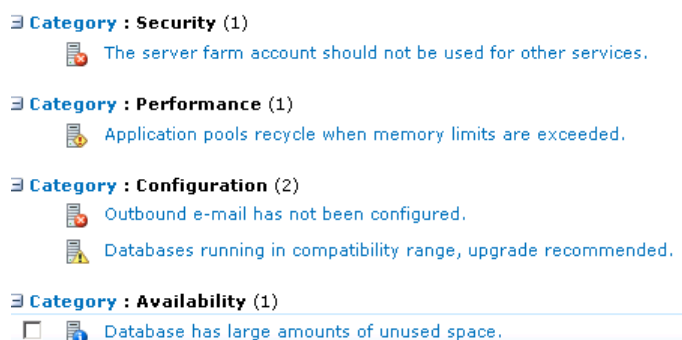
Category : Security (1)

The server farm account should not be used for other services.

Category : Performance (1)

Application pools recycle when memory limits are exceeded.

Category : Configuration (2)

Outbound e-mail has not been configured.

Databases running in compatibility range, upgrade recommended.

Category : Availability (1)

Database has large amounts of unused space.